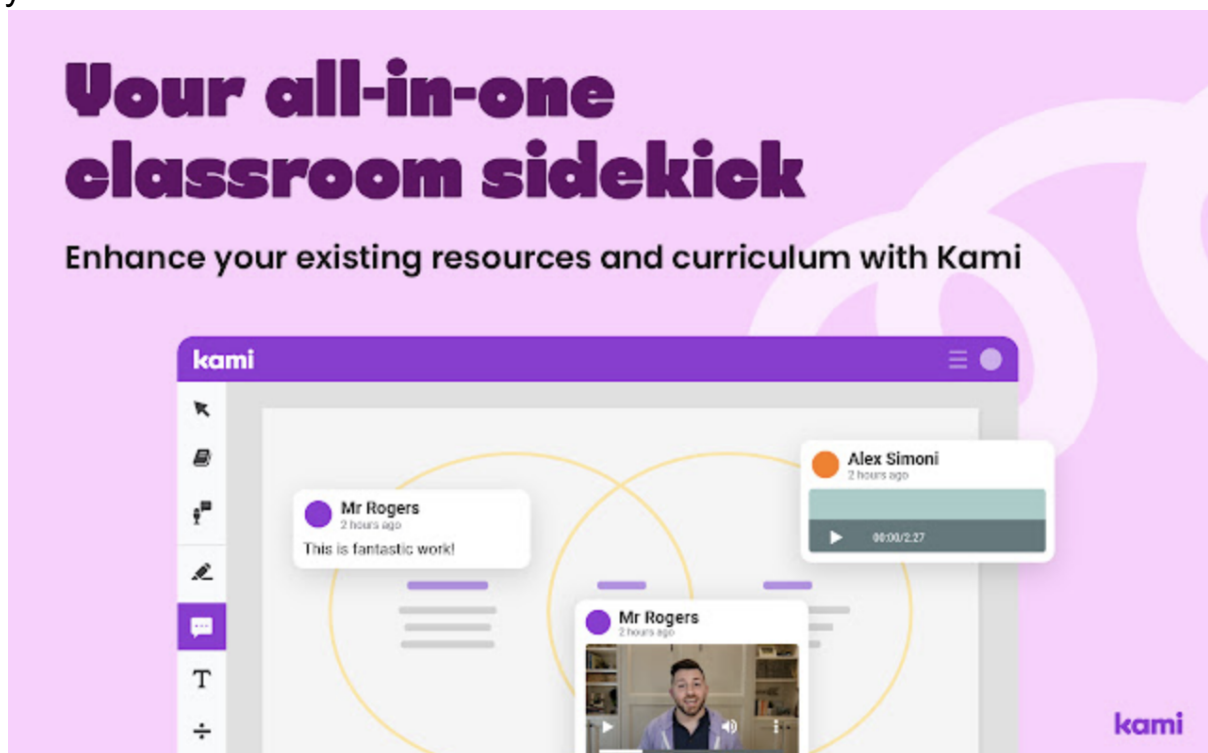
Your all-in-one classroom sidekick

Enhance your existing resources and curriculum with Kami

kami

Alex Simoni
2 hours ago

00:00/2:27

Mr Rogers
2 hours ago

This is fantastic work!

Mr Rogers
2 hours ago

kami